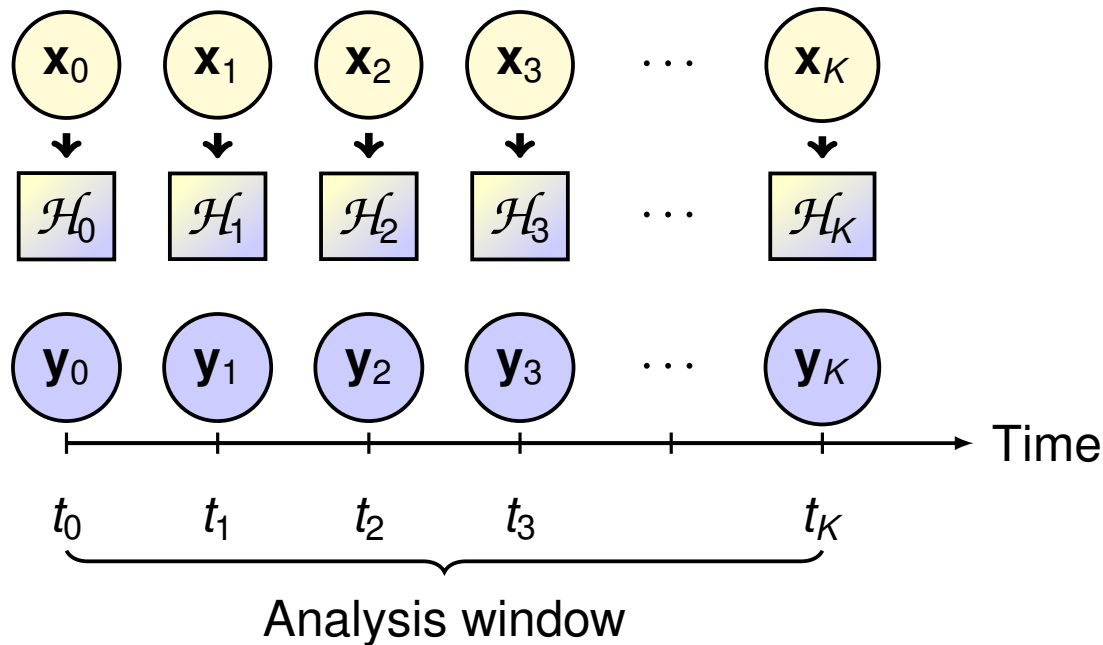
$\mathbf{x}_0$ $\mathbf{x}_1$ $\mathbf{x}_2$ $\mathbf{x}_3$ $\cdots$ $\mathbf{x}_K$

$\mathcal{H}_0$ $\mathcal{H}_1$ $\mathcal{H}_2$ $\mathcal{H}_3$ $\cdots$ $\mathcal{H}_K$

$\mathbf{y}_0$ $\mathbf{y}_1$ $\mathbf{y}_2$ $\mathbf{y}_3$ $\cdots$ $\mathbf{y}_K$

Time

$t_0$ $t_1$ $t_2$ $t_3$ $t_K$

Analysis window